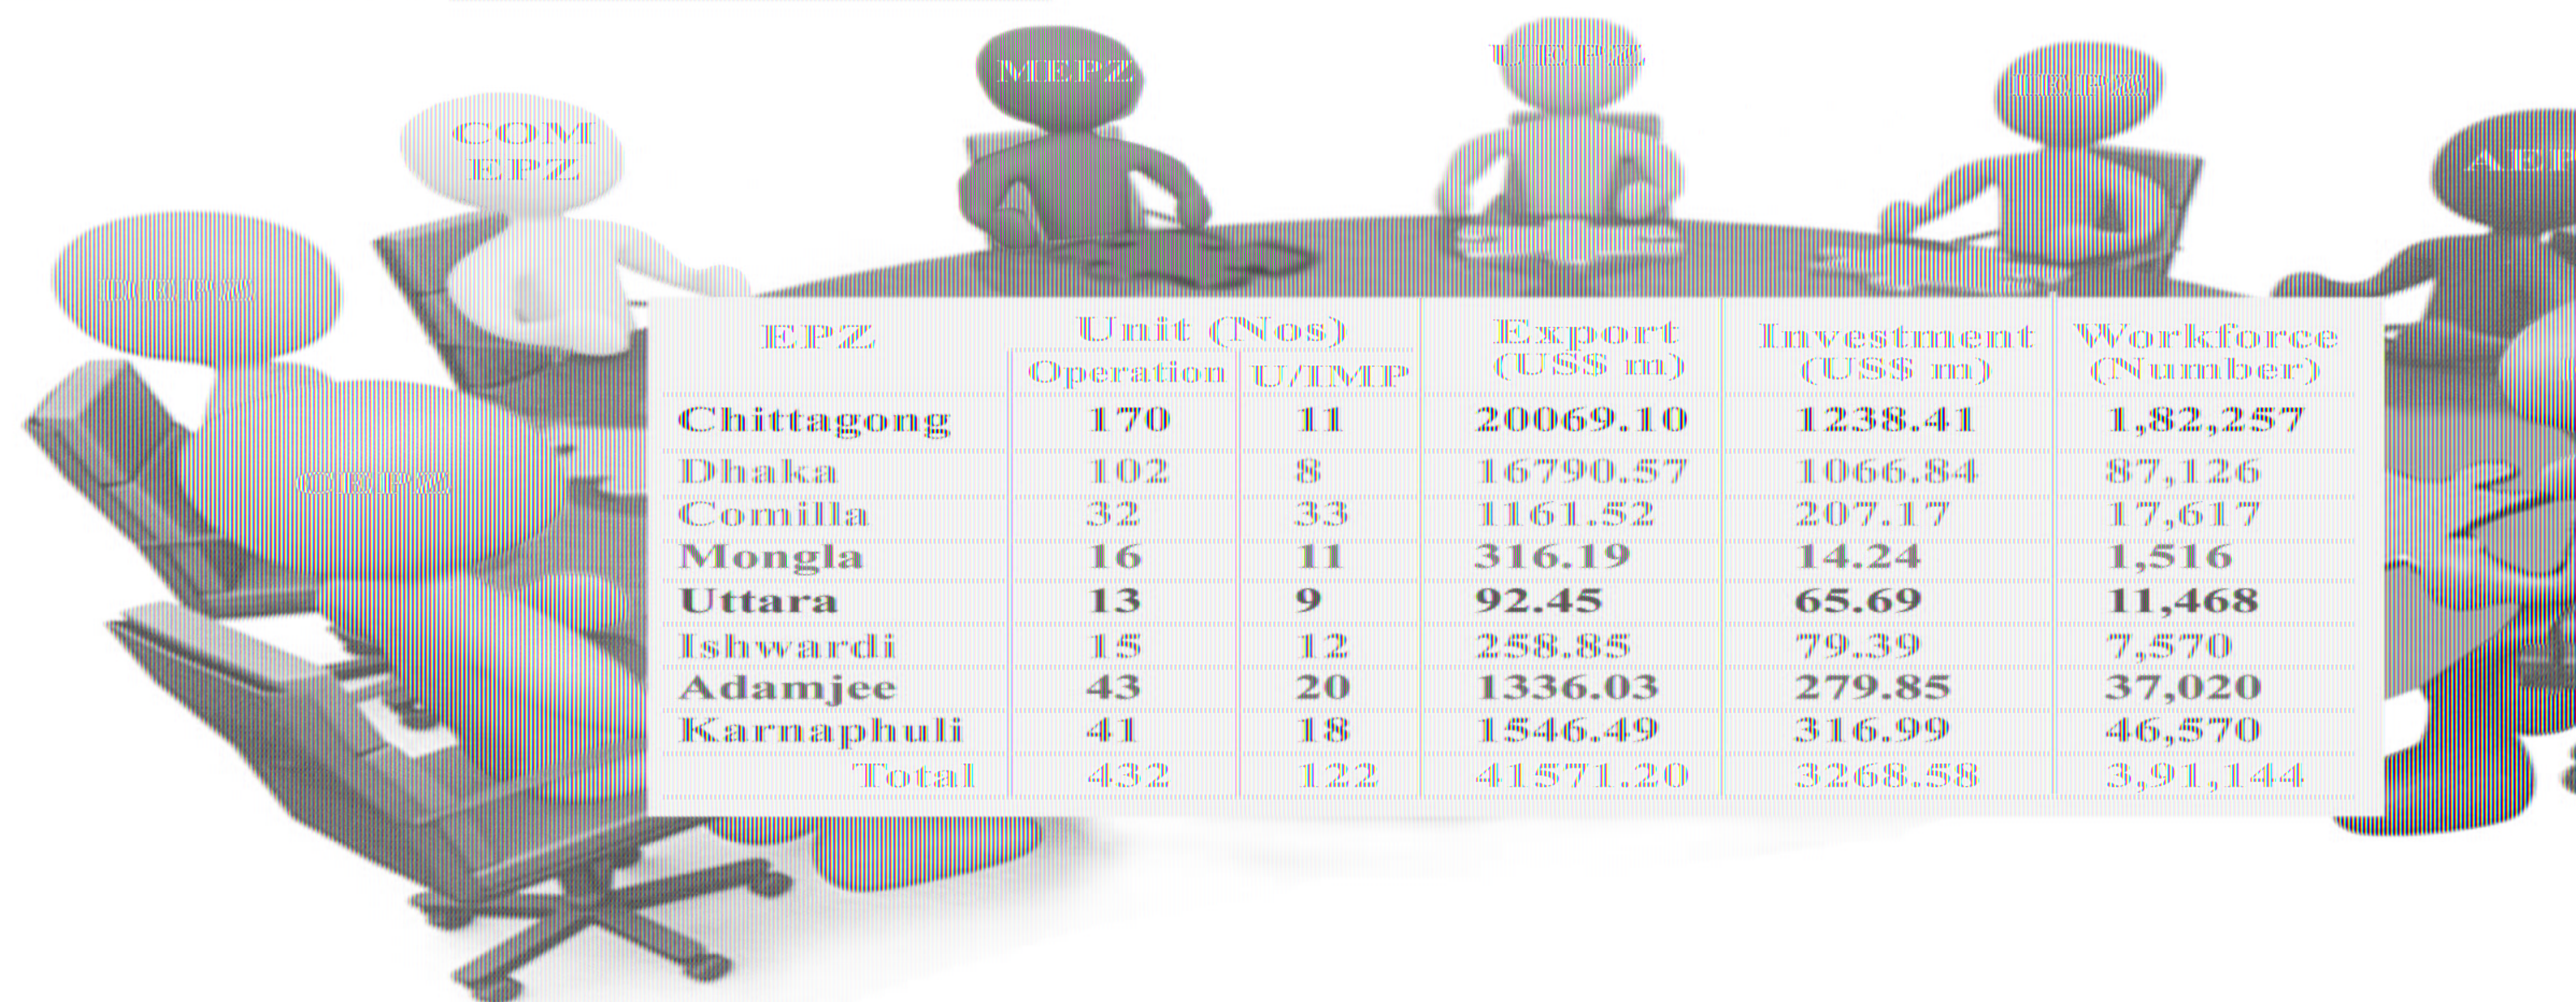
COM EPZ

MEPZ

UEPZ

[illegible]

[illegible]

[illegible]

AE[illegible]

| EPZ | Unit (Nos) Operation | Unit (Nos) U/IMP | Export (US$ m) | Investment (US$ m) | Workforce (Number) |
|---|---|---|---|---|---|
| Chittagong | 170 | 11 | 20069.10 | 1238.41 | 1,82,257 |
| Dhaka | 102 | 8 | 16790.57 | 1066.84 | 87,126 |
| Comilla | 32 | 33 | 1161.52 | 207.17 | 17,617 |
| Mongla | 16 | 11 | 316.19 | 14.24 | 1,516 |
| Uttara | 13 | 9 | 92.45 | 65.69 | 11,468 |
| Ishwardi | 15 | 12 | 258.85 | 79.39 | 7,570 |
| Adamjee | 43 | 20 | 1336.03 | 279.85 | 37,020 |
| Karnaphuli | 41 | 18 | 1546.49 | 316.99 | 46,570 |
| Total | 432 | 122 | 41571.20 | 3268.58 | 3,91,144 |